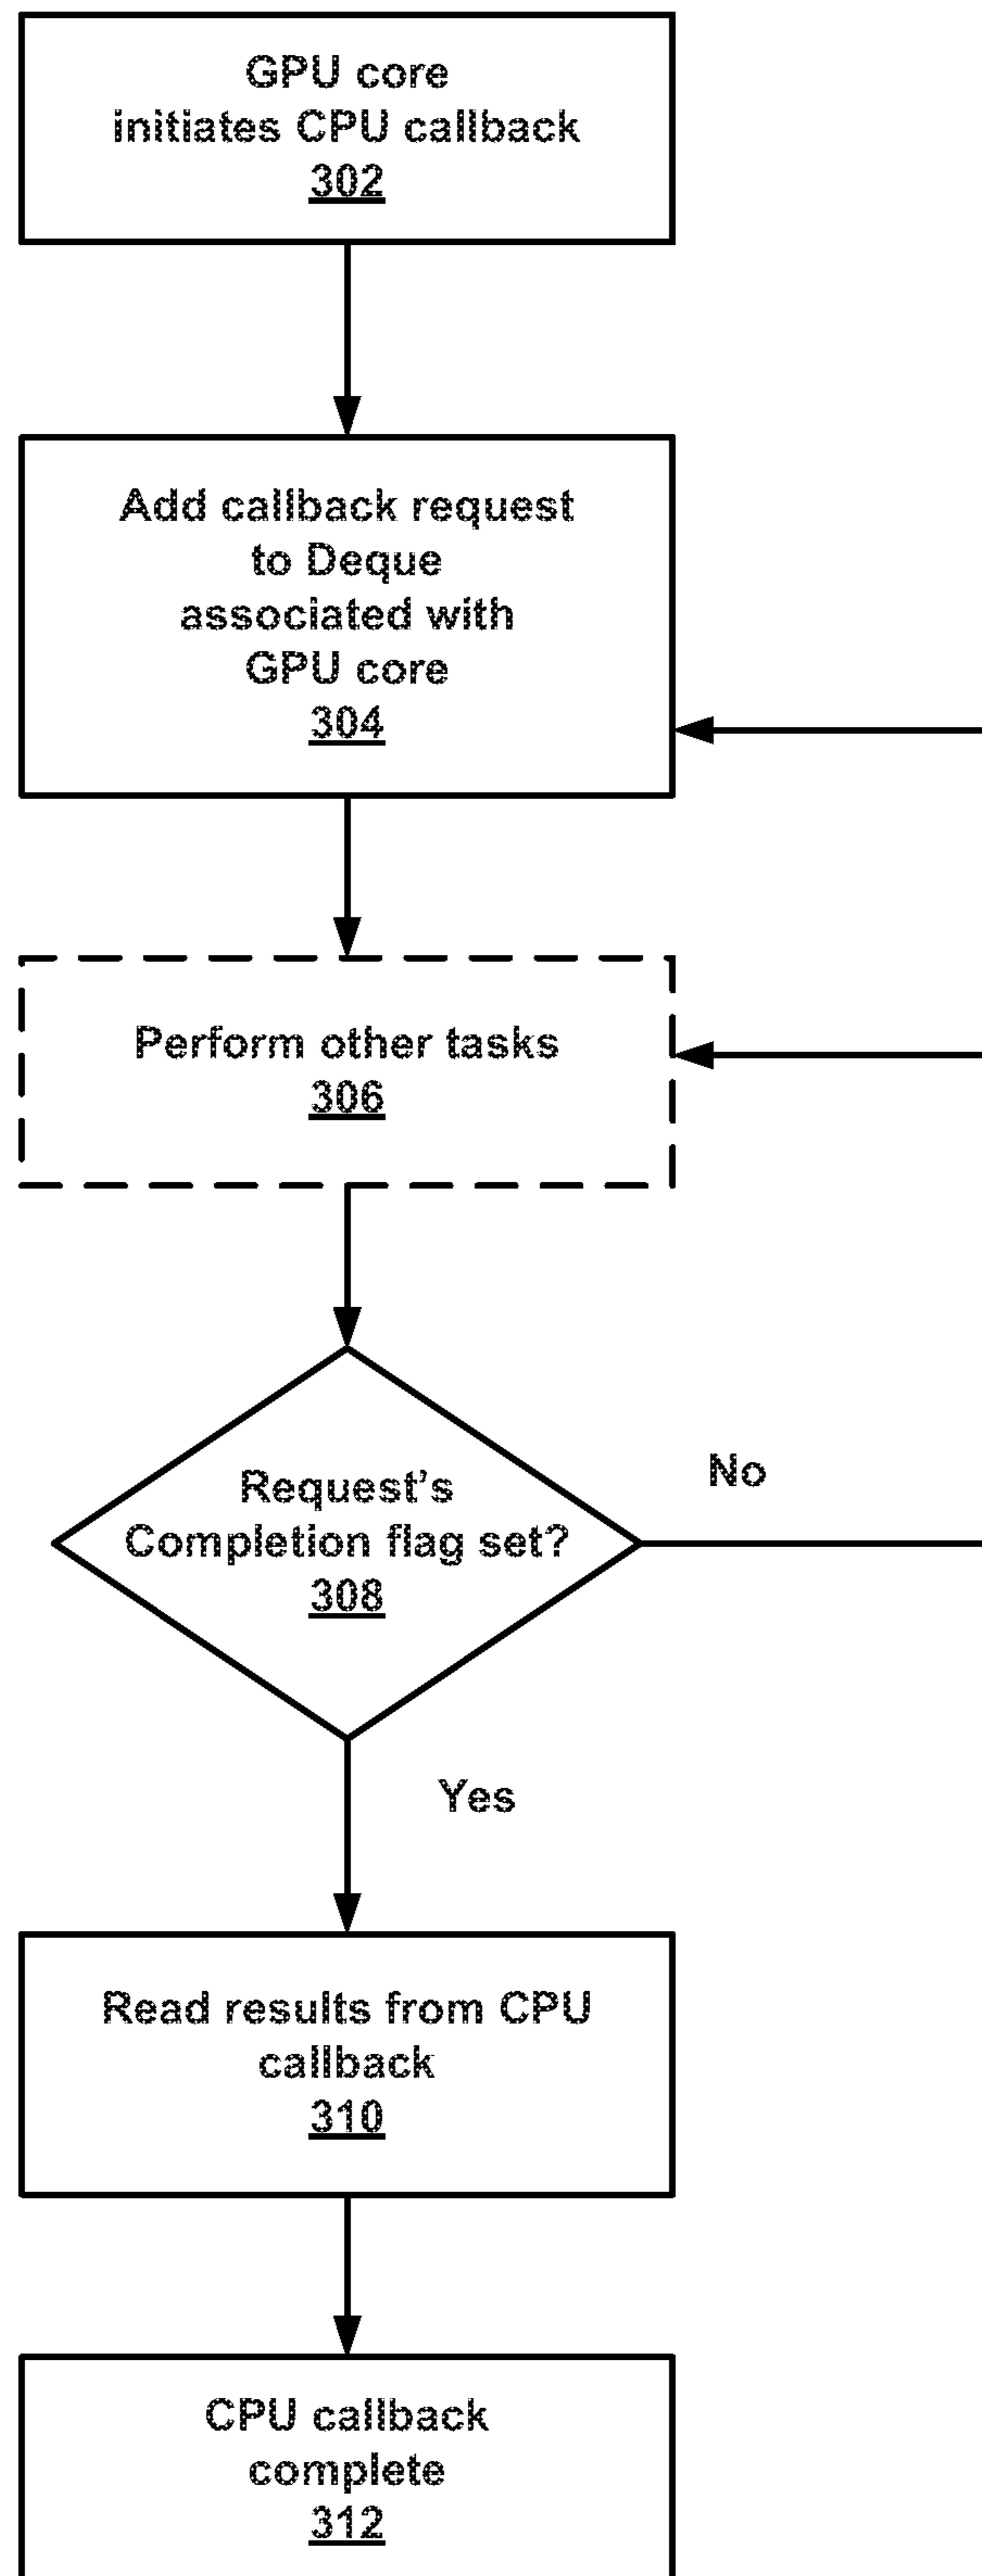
GPU core
initiates CPU callback
302

Add callback request to Deque associated with GPU core
304

Perform other tasks
306

Request's Completion flag set?
308

No

Yes

Read results from CPU callback
310

CPU callback complete
312